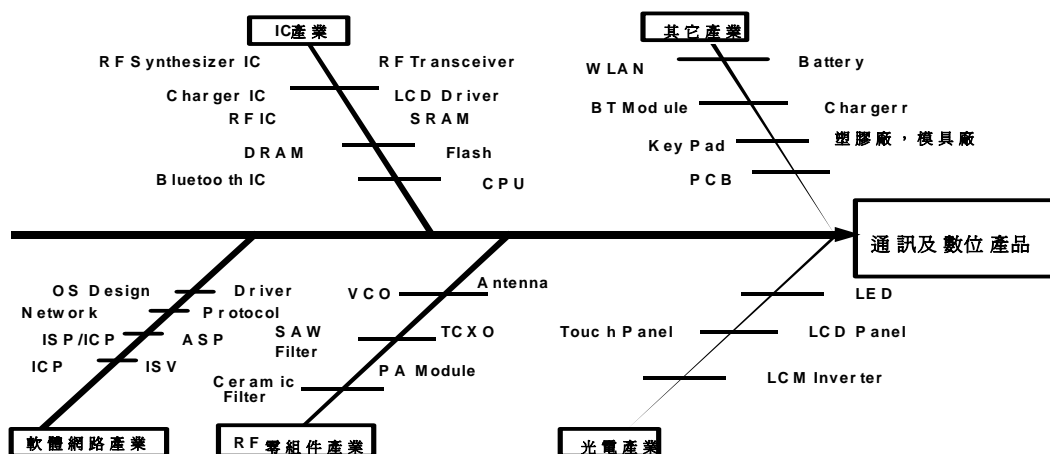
IC產業

RF Synthesizer IC
RF Transceiver
Charger IC
LCD Driver
RFIC
SRAM
DRAM
Flash
Bluetooth IC
CPU

其它產業

WLAN
Battery
BT Module
Chargerr
Key Pad
塑膠廠，模具廠
PCB

通訊及數位產品

OS Design
Driver
Network
Protocol
ISP/ICP
ASP
ICP
ISV

軟體網路產業

VCO
Antenna
SAW Filter
TCXO
Ceramic Filter
PA Module

RF零組件產業

LED
Touch Panel
LCD Panel
LCM Inverter

光電產業